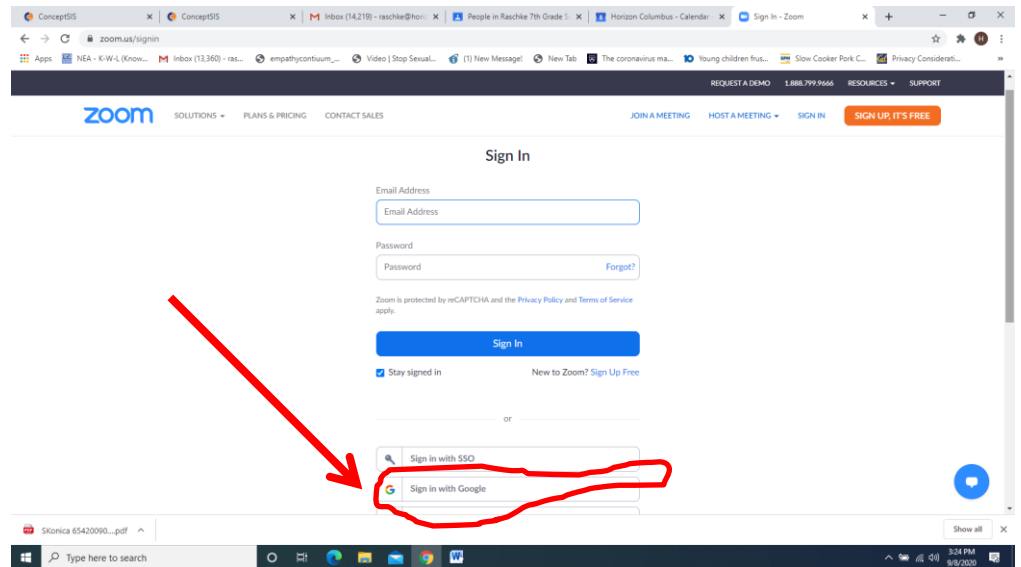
ConceptSIS ×
ConceptSIS ×
Inbox (14,219) - raschke@horiz ×
People in Raschke 7th Grade S ×
Horizon Columbus - Calendar ×
Sign In - Zoom ×
+

zoom.us/signin

Apps
NEA - K-W-L (Know...
Inbox (13,360) - ras...
empathycontiuum_...
Video | Stop Sexual...
(1) New Message!
New Tab
The coronavirus ma...
Young children frus...
Slow Cooker Pork C...
Privacy Considerati...

REQUEST A DEMO 1.888.799.9666 RESOURCES SUPPORT

zoom SOLUTIONS PLANS & PRICING CONTACT SALES JOIN A MEETING HOST A MEETING SIGN IN SIGN UP, IT'S FREE

Sign In

Email Address
Email Address

Password
Password Forgot?

Zoom is protected by reCAPTCHA and the Privacy Policy and Terms of Service apply.

Sign In

Stay signed in New to Zoom? Sign Up Free

or

Sign in with SSO
Sign in with Google

SKonica 65420090....pdf
Show all

Type here to search
3:24 PM
9/8/2020